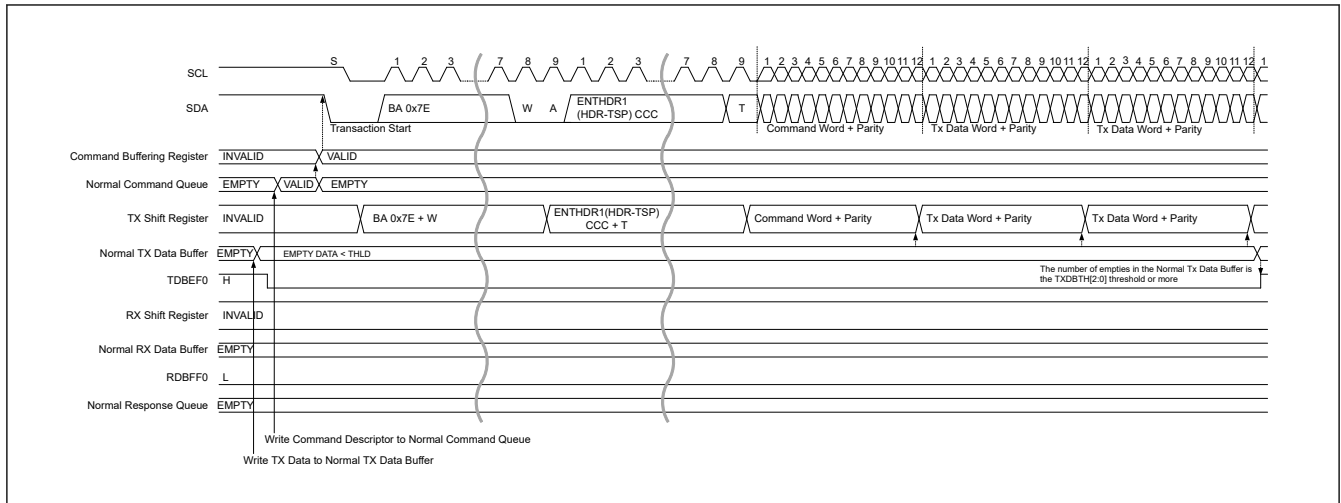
SCL
S 1 2 3 7 8 9 1 2 3 7 8 9 1 2 3 4 5 6 7 8 9 10 11 12 1 2 3 4 5 6 7 8 9 10 11 12 1 2 3 4 5 6 7 8 9 10 11 12 1

SDA
BA 0x7E
W A
ENTHDR1 (HDR-TSP) CCC
T
Transaction Start
Command Word + Parity
Tx Data Word + Parity
Tx Data Word + Parity

Command Buffering Register INVALID VALID

Normal Command Queue EMPTY VALID EMPTY

TX Shift Register INVALID BA 0x7E + W ENTHDR1(HDR-TSP) CCC + T Command Word + Parity Tx Data Word + Parity Tx Data Word + Parity

Normal TX Data Buffer EMPTY EMPTY DATA < THLD

TDBEF0 H

The number of empties in the Normal Tx Data Buffer is the TXDBTH[2:0] threshold or more

RX Shift Register INVALID

Normal RX Data Buffer EMPTY

RDBFF0 L

Normal Response Queue EMPTY

Write Command Descriptor to Normal Command Queue

Write TX Data to Normal TX Data Buffer